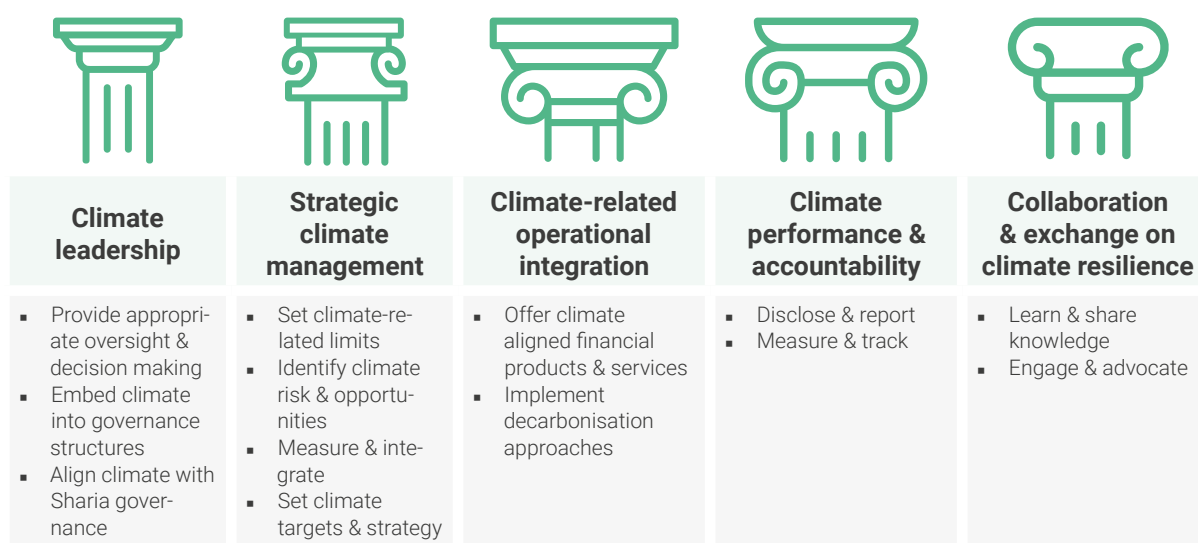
Climate leadership

- Provide appropriate oversight & decision making
- Embed climate into governance structures
- Align climate with Sharia governance

Strategic climate management

- Set climate-related limits
- Identify climate risk & opportunities
- Measure & integrate
- Set climate targets & strategy

Climate-related operational integration

- Offer climate aligned financial products & services
- Implement decarbonisation approaches

Climate performance & accountability

- Disclose & report
- Measure & track

Collaboration & exchange on climate resilience

- Learn & share knowledge
- Engage & advocate